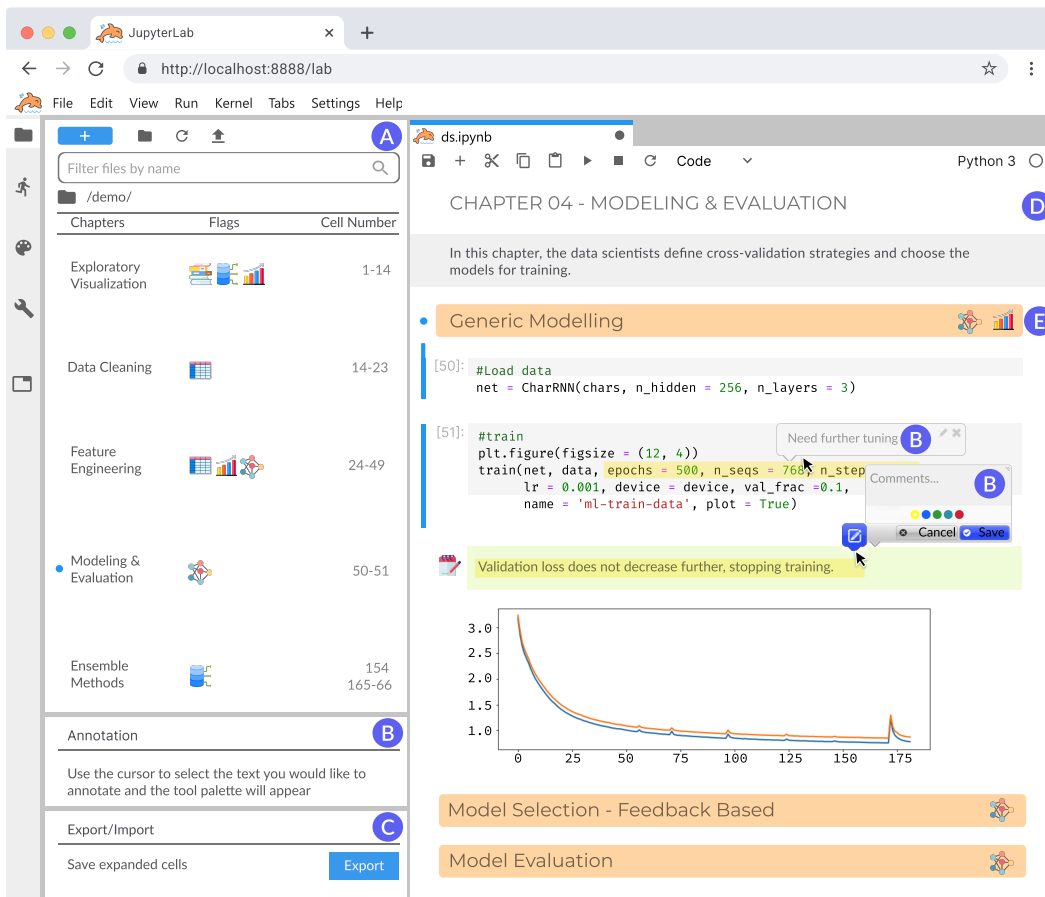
JupyterLab

http://localhost:8888/lab

File Edit View Run Kernel Tabs Settings Help

A

Filter files by name

/demo/

| Chapters | Flags | Cell Number |
|---|---|---|
| Exploratory Visualization | | 1-14 |
| Data Cleaning | | 14-23 |
| Feature Engineering | | 24-49 |
| Modeling & Evaluation | | 50-51 |
| Ensemble Methods | | 154 165-66 |

Annotation B

Use the cursor to select the text you would like to annotate and the tool palette will appear

Export/Import C

Save expanded cells

Export

ds.ipynb

Code

Python 3

CHAPTER 04 - MODELING & EVALUATION D

In this chapter, the data scientists define cross-validation strategies and choose the models for training.

Generic Modelling E

[50]: #Load data
net = CharRNN(chars, n_hidden = 256, n_layers = 3)

[51]: #train
plt.figure(figsize = (12, 4))
train(net, data, epochs = 500, n_seqs = 768, n_step
lr = 0.001, device = device, val_frac =0.1,
name = 'ml-train-data', plot = True)

Need further tuning B

Comments... B

Cancel Save

Validation loss does not decrease further, stopping training.

3.0
2.5
2.0
1.5
1.0
0 25 50 75 100 125 150 175

Model Selection - Feedback Based

Model Evaluation